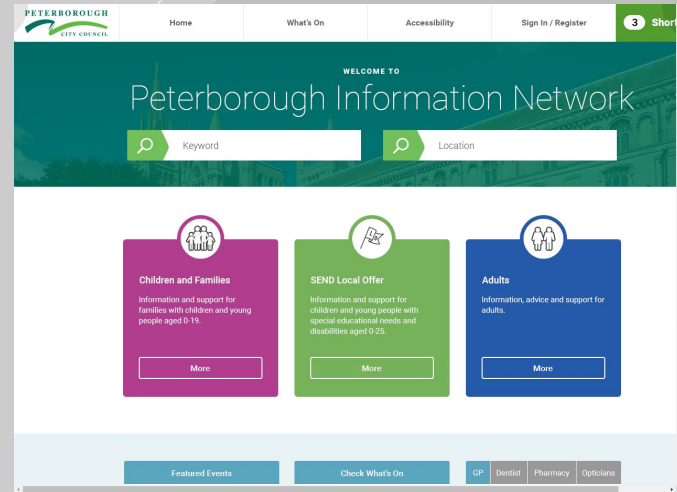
PETERBOROUGH CITY COUNCIL

Home | What's On | Accessibility | Sign In / Register | 3 Short

WELCOME TO
Peterborough Information Network

Keyword
Location

Children and Families
Information and support for families with children and young people aged 0-19.
More

SEND Local Offer
Information and support for children and young people with special educational needs and disabilities aged 0-25.
More

Adults
Information, advice and support for adults.
More

Featured Events
Check What's On
GP | Dentist | Pharmacy | Opticians